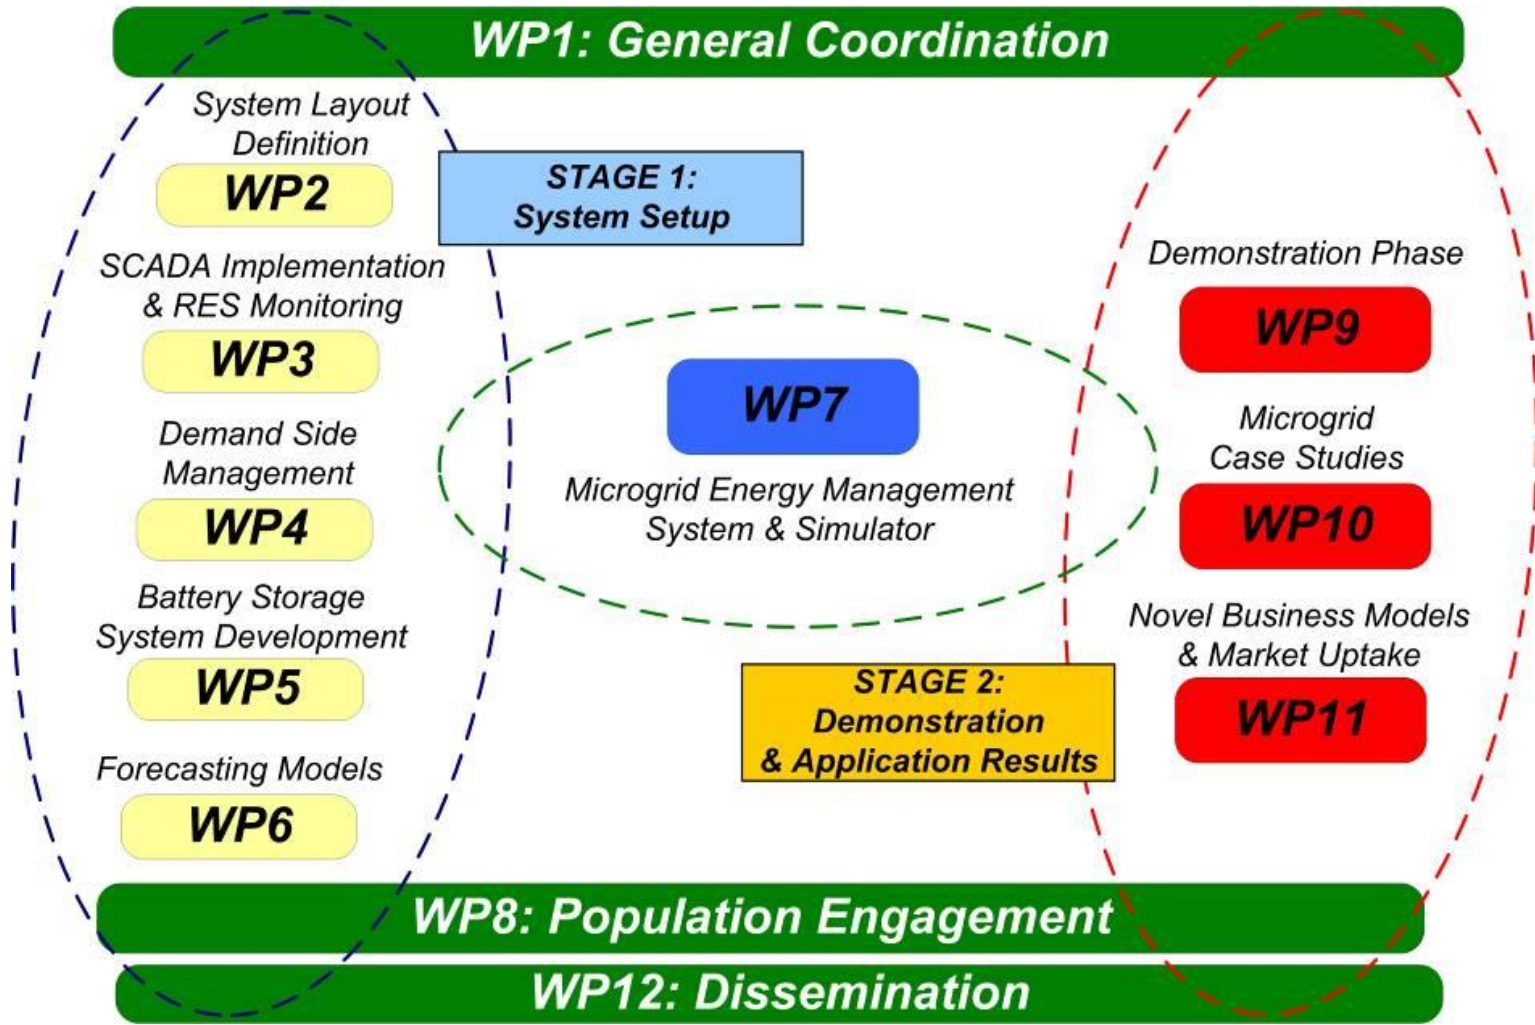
WP1: General Coordination

System Layout Definition
WP2

STAGE 1:
System Setup

SCADA Implementation & RES Monitoring
WP3

Demand Side Management
WP4

Battery Storage System Development
WP5

Forecasting Models
WP6

WP7
Microgrid Energy Management System & Simulator

Demonstration Phase
WP9

Microgrid Case Studies
WP10

Novel Business Models & Market Uptake
WP11

STAGE 2:
Demonstration & Application Results

WP8: Population Engagement

WP12: Dissemination